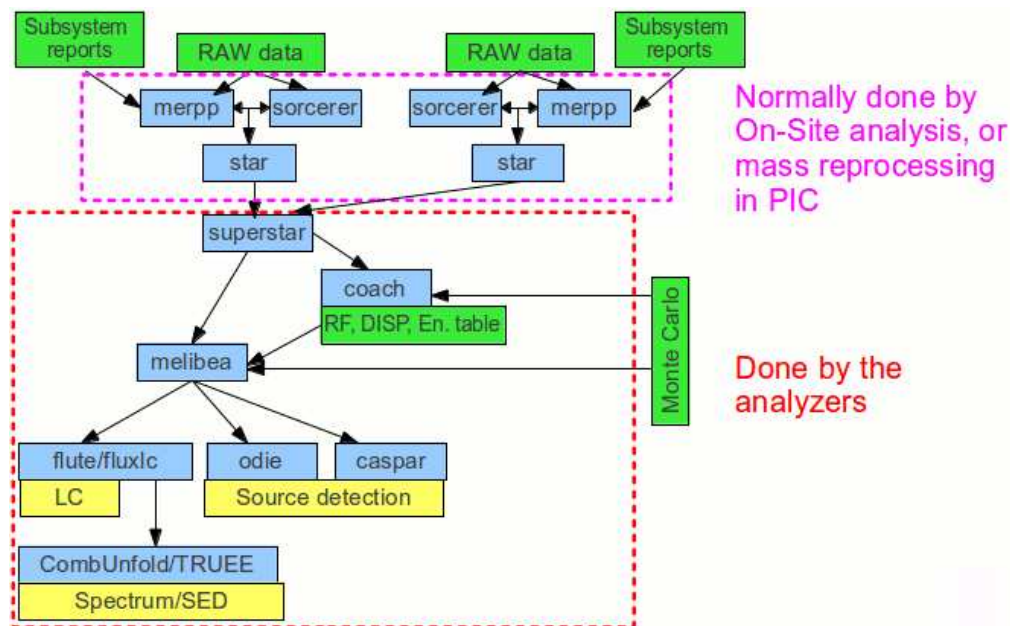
Subsystem reports

RAW data

RAW data

Subsystem reports

merpp

sorcerer

sorcerer

merpp

star

star

Normally done by On-Site analysis, or mass reprocessing in PIC

superstar

coach

RF, DISP, En. table

Monte Carlo

melibea

Done by the analyzers

flute/fluxlc

odie

caspar

LC

Source detection

CombUnfold/TRUEE

Spectrum/SED